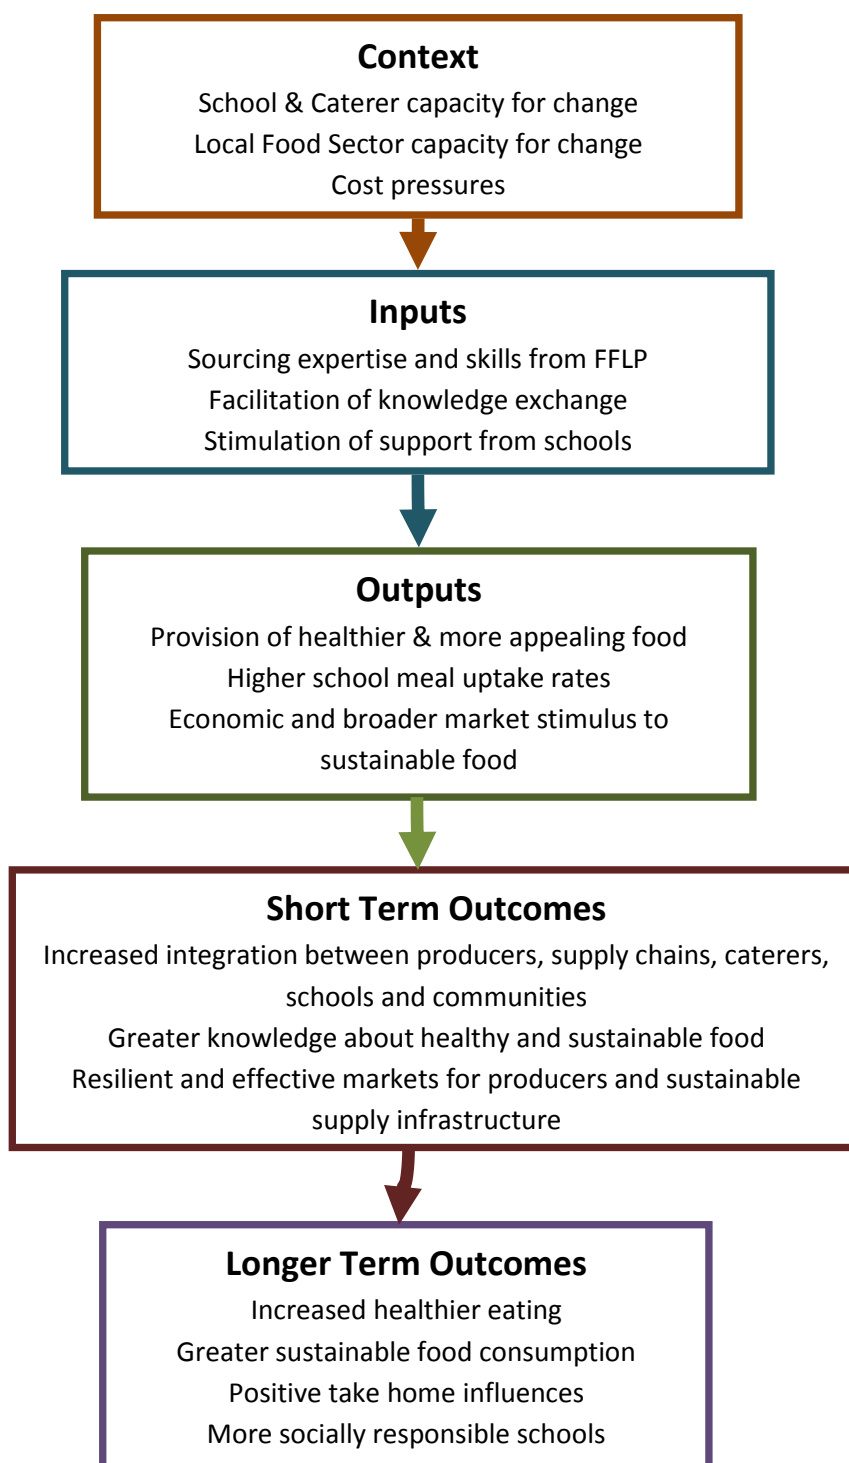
Context
School & Caterer capacity for change
Local Food Sector capacity for change
Cost pressures

Inputs
Sourcing expertise and skills from FFLP
Facilitation of knowledge exchange
Stimulation of support from schools

Outputs
Provision of healthier & more appealing food
Higher school meal uptake rates
Economic and broader market stimulus to sustainable food

Short Term Outcomes
Increased integration between producers, supply chains, caterers, schools and communities
Greater knowledge about healthy and sustainable food
Resilient and effective markets for producers and sustainable supply infrastructure

Longer Term Outcomes
Increased healthier eating
Greater sustainable food consumption
Positive take home influences
More socially responsible schools